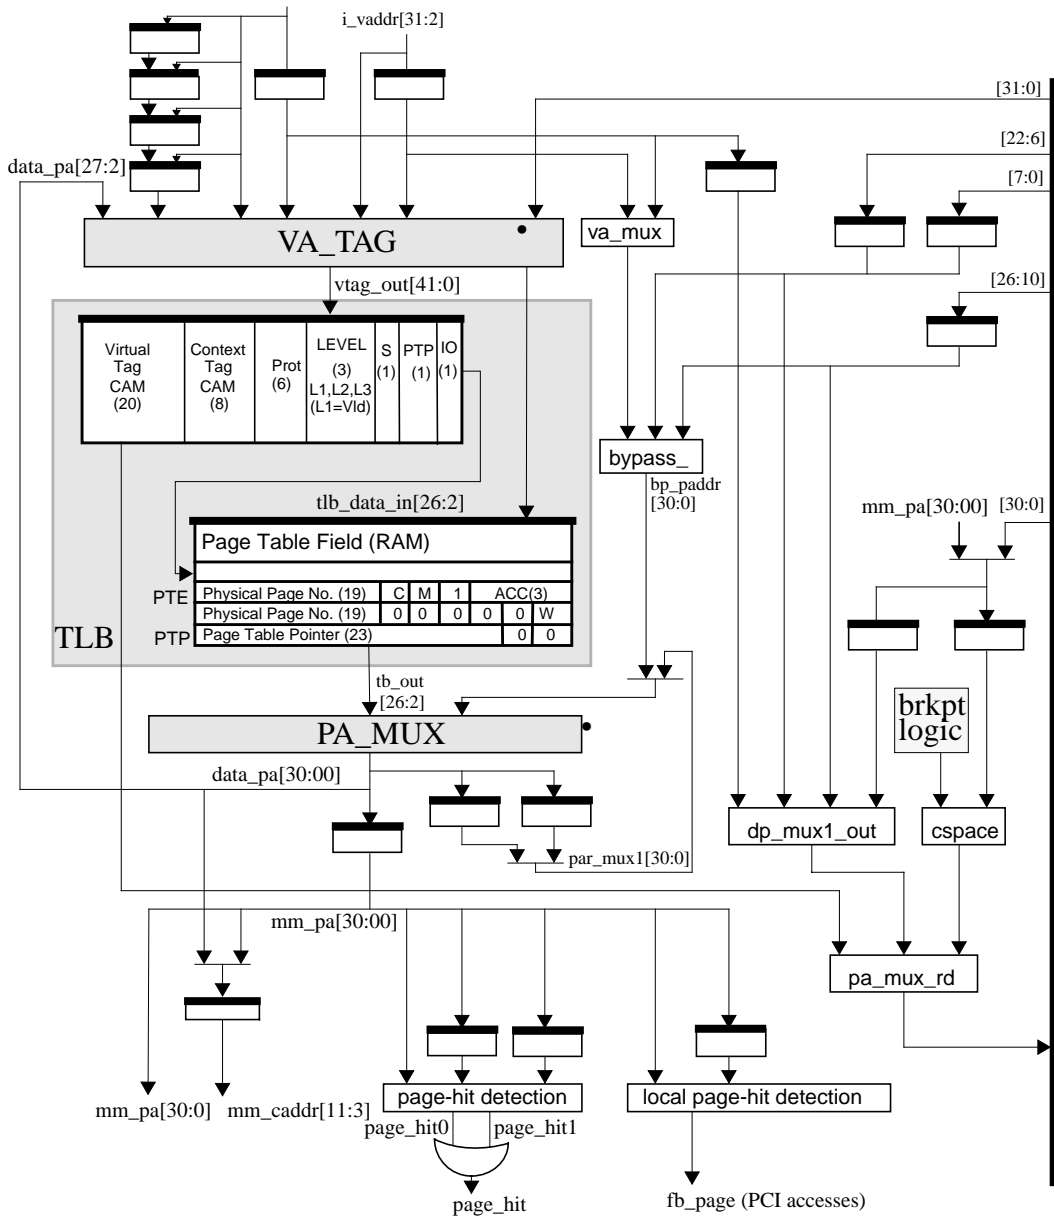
i_vaddr[31:2]

[31:0]

[22:6]

[7:0]

data_pa[27:2]

VA_TAG

va_mux

vtag_out[41:0]

[26:10]

| Virtual Tag CAM (20) | Context Tag CAM (8) | Prot (6) | LEVEL (3) L1,L2,L3 (L1=Vld) | S (1) | PTP (1) | IO (1) |
|---|---|---|---|---|---|---|

bypass_

bp_paddr [30:0]

tlb_data_in[26:2]

Page Table Field (RAM)

mm_pa[30:00]

[30:0]

| | Physical Page No. (19) | C | M | 1 | ACC(3) | | |
|---|---|---|---|---|---|---|---|
| PTE | Physical Page No. (19) | 0 | 0 | 0 | 0 | 0 | W |
| PTP | Page Table Pointer (23) | | | | | 0 | 0 |

TLB

tb_out [26:2]

brkpt logic

PA_MUX

data_pa[30:00]

dp_mux1_out

cspace

par_mux1[30:0]

mm_pa[30:00]

pa_mux_rd

mm_pa[30:0]

mm_caddr[11:3]

page-hit detection

local page-hit detection

page_hit0

page_hit1

page_hit

fb_page (PCI accesses)